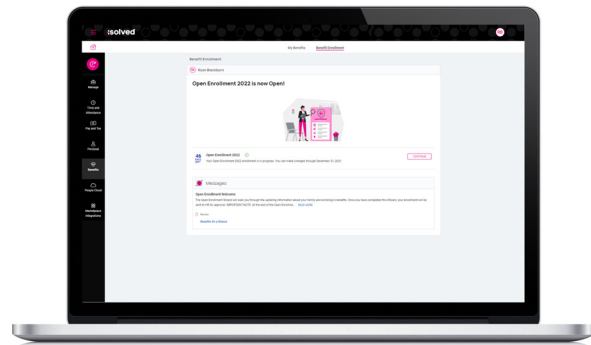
isolved

My Benefits
Benefit Enrollment

Message
Time and Attendance
Pay and Tax
Personal
Benefits
People Cloud
Marketplace Integrations

Benefit Enrollment
Ryan Blackburn

Open Enrollment 2022 is now Open!

45
Open Enrollment 2022
Your Open Enrollment 2022 enrollment is in progress. You can make changes through December 31, 2022.
Continue

Messages

Open Enrollment Welcome
The Open Enrollment Wizard will walk you through the updating information about your family and enrolling in benefits. Once you have completed the changes your enrollment will be sent to HR for approval. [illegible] ... Read more

Benefits At a Glance